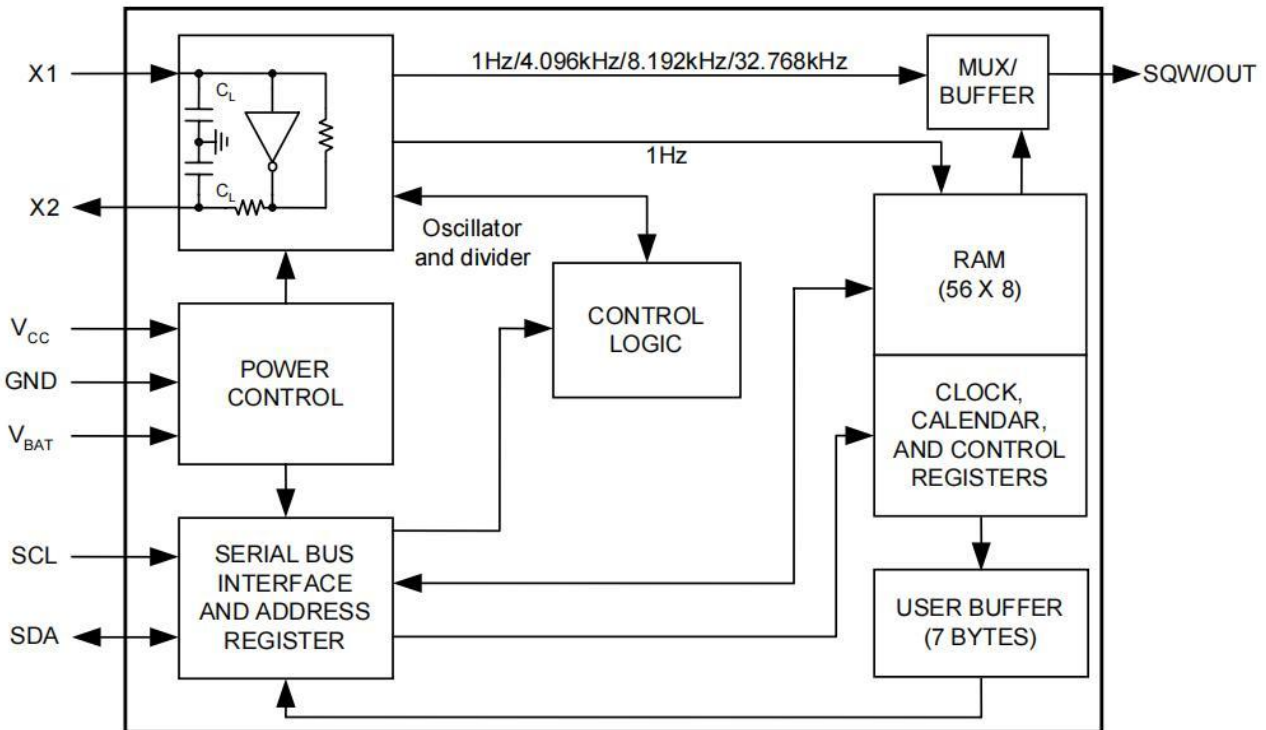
X1

$C_L$

$C_L$

X2

1Hz/4.096kHz/8.192kHz/32.768kHz

MUX/ BUFFER

SQW/OUT

1Hz

Oscillator and divider

RAM (56 X 8)

CONTROL LOGIC

$V_{CC}$

GND

$V_{BAT}$

POWER CONTROL

CLOCK, CALENDAR, AND CONTROL REGISTERS

SCL

SDA

SERIAL BUS INTERFACE AND ADDRESS REGISTER

USER BUFFER (7 BYTES)